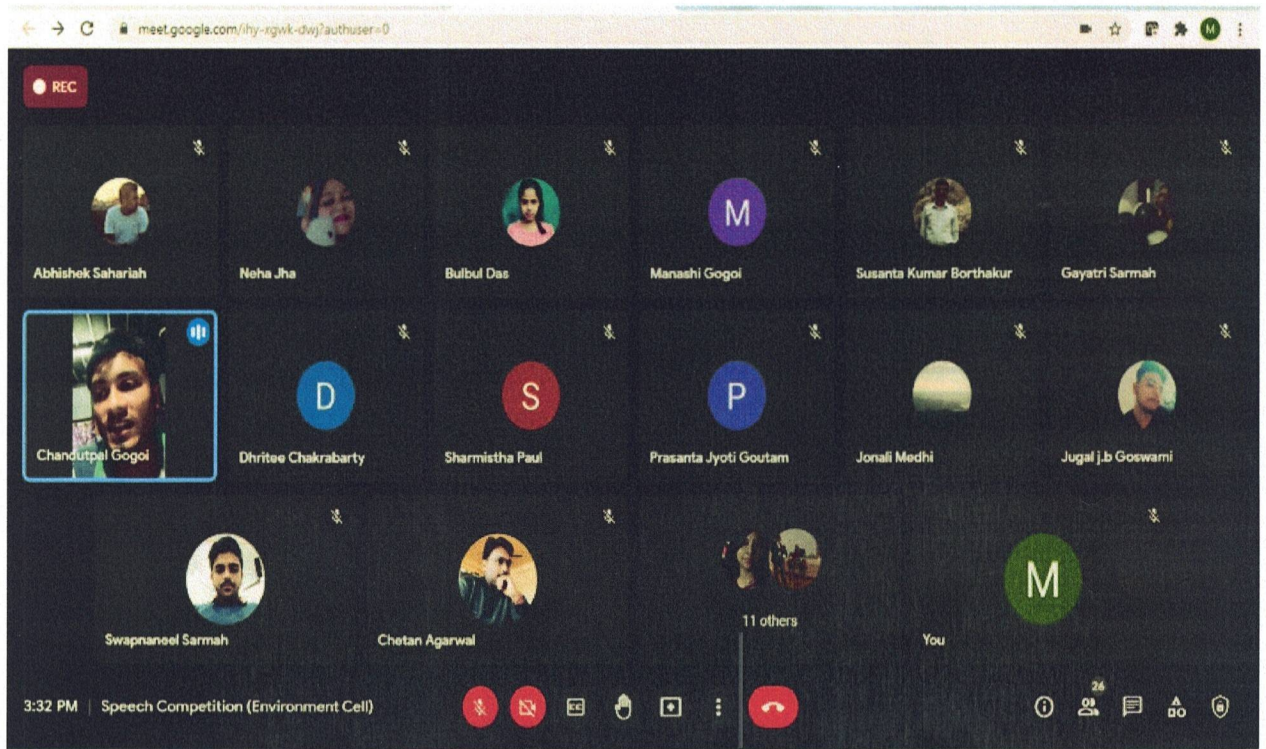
meet.google.com/ihy-xgwk-dwj?authuser=0

REC

Abhishek Sahariah

Neha Jha

Bulbul Das

M

Manashi Gogoi

Susanta Kumar Borthakur

Gayatri Sarmah

Chandutpal Gogoi

D

Dhritee Chakrabarty

S

Sharmistha Paul

P

Prasanta Jyoti Goutam

Jonali Medhi

Jugal j.b Goswami

Swapnaneel Sarmah

Chetan Agarwal

11 others

M

You

3:32 PM | Speech Competition (Environment Cell)

26